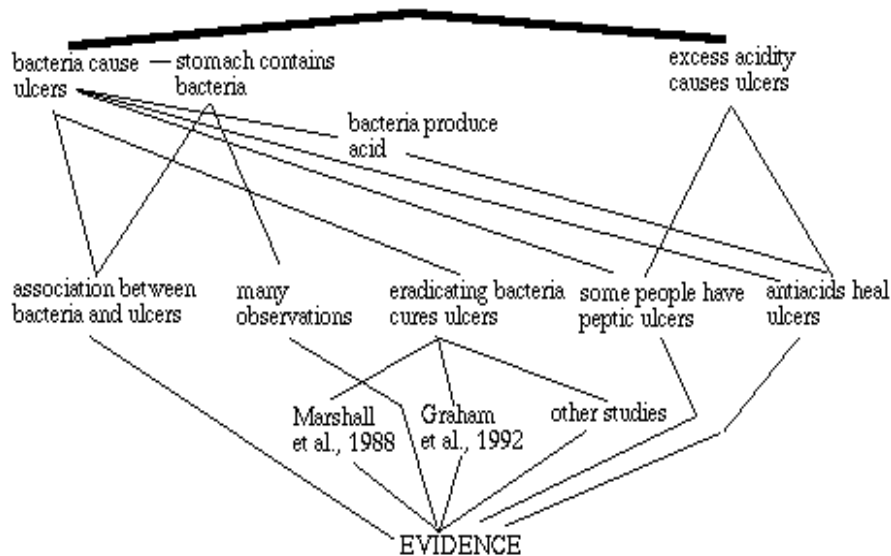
bacteria cause ulcers

stomach contains bacteria

excess acidity causes ulcers

bacteria produce acid

association between bacteria and ulcers

many observations

eradicating bacteria cures ulcers

some people have peptic ulcers

antiacids heal ulcers

Marshall et al., 1988

Graham et al., 1992

other studies

EVIDENCE